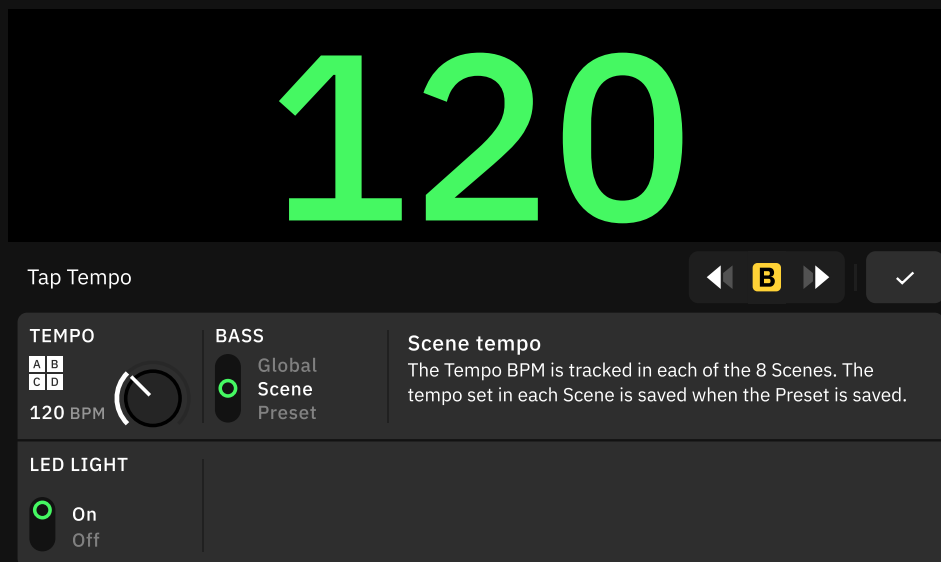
120

Tap Tempo

B

TEMPO
A B
C D
120 BPM

BASS
Global
Scene
Preset

Scene tempo
The Tempo BPM is tracked in each of the 8 Scenes. The tempo set in each Scene is saved when the Preset is saved.

LED LIGHT
On
Off